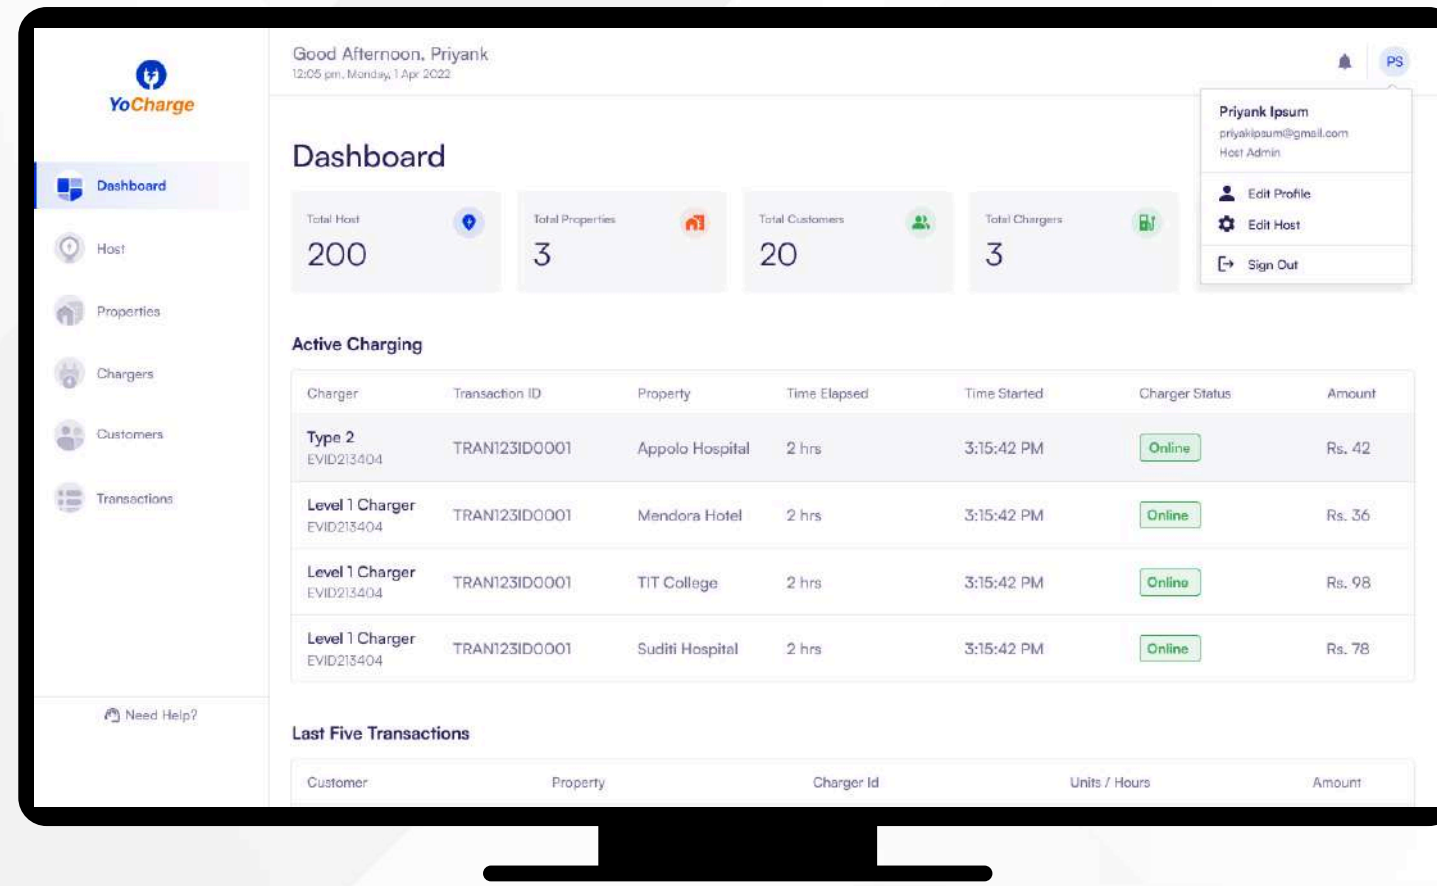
YoCharge

Dashboard

Host

Properties

Chargers

Customers

Transactions

Need Help?

Good Afternoon, Priyank
12:05 pm, Monday, 1 Apr 2022

PS

Priyank Ipsum
priyakipsum@gmail.com
Host Admin

Edit Profile

Edit Host

Sign Out

Dashboard

Total Host
200

Total Properties
3

Total Customers
20

Total Chargers
3

Active Charging

| Charger | Transaction ID | Property | Time Elapsed | Time Started | Charger Status | Amount |
|---|---|---|---|---|---|---|
| Type 2 EVID213404 | TRAN123ID0001 | Appolo Hospital | 2 hrs | 3:15:42 PM | Online | Rs. 42 |
| Level 1 Charger EVID213404 | TRAN123ID0001 | Mendora Hotel | 2 hrs | 3:15:42 PM | Online | Rs. 36 |
| Level 1 Charger EVID213404 | TRAN123ID0001 | TIT College | 2 hrs | 3:15:42 PM | Online | Rs. 98 |
| Level 1 Charger EVID213404 | TRAN123ID0001 | Suditi Hospital | 2 hrs | 3:15:42 PM | Online | Rs. 78 |

Last Five Transactions

| Customer | Property | Charger Id | Units / Hours | Amount |
|---|---|---|---|---|